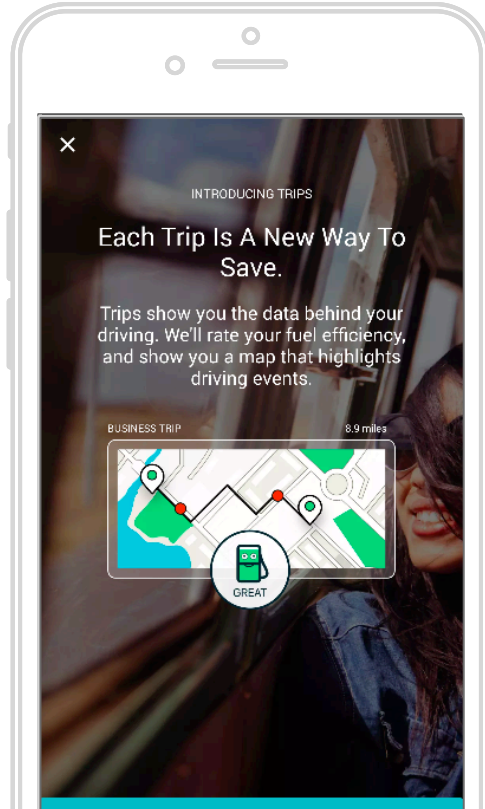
✕

INTRODUCING TRIPS

Each Trip Is A New Way To Save.

Trips show you the data behind your driving. We'll rate your fuel efficiency, and show you a map that highlights driving events.

BUSINESS TRIP

8.9 miles

GREAT